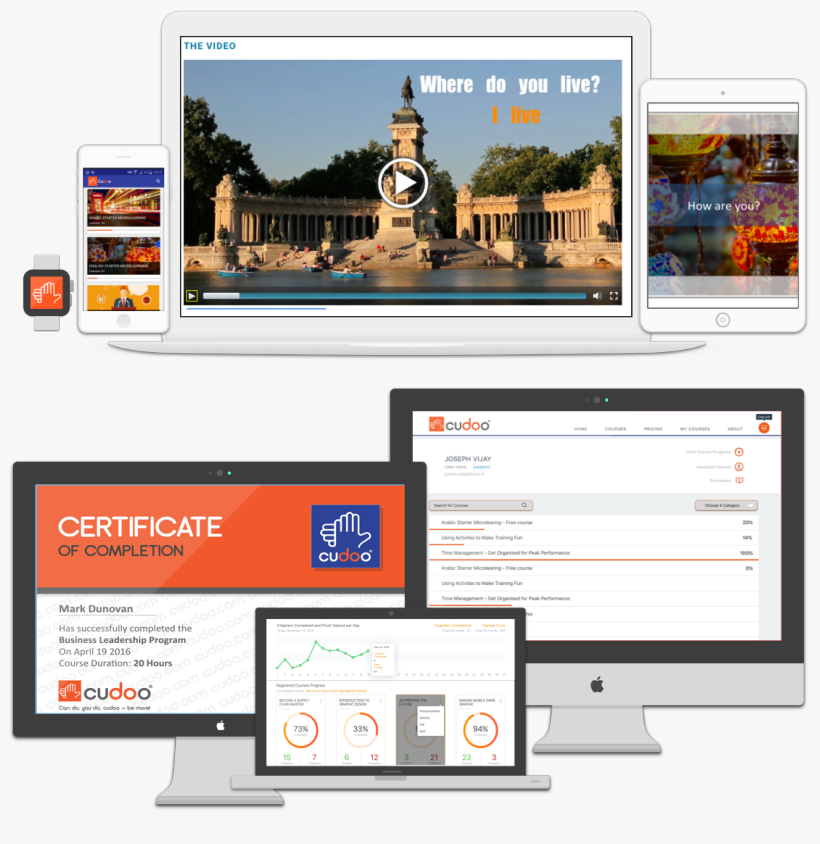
THE VIDEO

Where do you live?

I live

How are you?

ARABIC STARTER MICROLEARNING

ENGLISH STARTER MICROLEARNING

cudoo

HOME COURSES PRICING MY COURSES ABOUT

JOSEPH VIJAY

Search for Courses

Choose A Category

Arabic Starter Microlearning – Free course 20%

Using Activities to Make Training Fun 14%

Time Management – Get Organised for Peak Performance 100%

Arabic Starter Microlearning – Free course 0%

Using Activities to Make Training Fun

Time Management – Get Organised for Peak Performance

CERTIFICATE OF COMPLETION

cudoo

Mark Dunovan

Has successfully completed the Business Leadership Program On April 19 2016 Course Duration: 20 Hours

cudoo

Can do, you do, cudoo – be more!

Chapters Completed and Point Gained per Day

73%

33%

94%

15 7

6 12

3 21

23 3